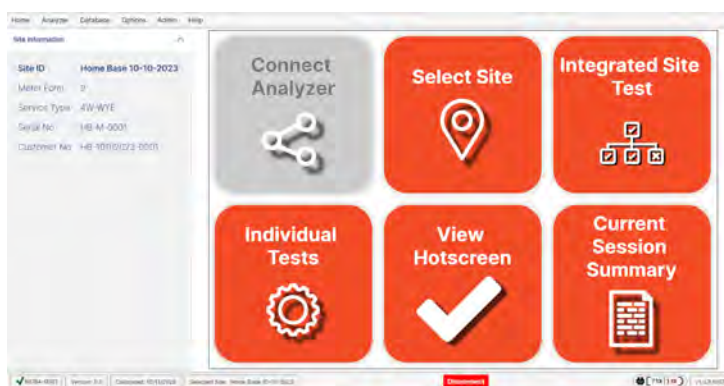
Home Analyzer Database Options Admin Help

Site Information

Site ID Home Base 10-10-2023
Meter Form 9
Service Type 4W-WYE
Serial No HB-M-0001
Customer No HB-10102023-0001

Connect Analyzer

Select Site

Integrated Site Test

Individual Tests

View Hotscreen

Current Session Summary

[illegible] Version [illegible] Connected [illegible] Selected Site: Home Base 10-10-2023 Disconnect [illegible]